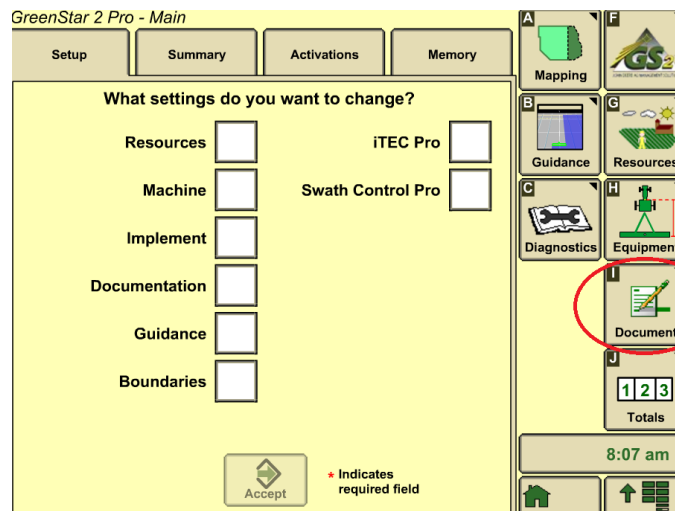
GreenStar 2 Pro - Main

Setup | Summary | Activations | Memory

What settings do you want to change?

Resources

Machine

Implement

Documentation

Guidance

Boundaries

iTEC Pro

Swath Control Pro

Accept

* Indicates required field

A Mapping

B Guidance

C Diagnostics

F

G Resources

H Equipmen

I Document

J 1 2 3 Totals

8:07 am